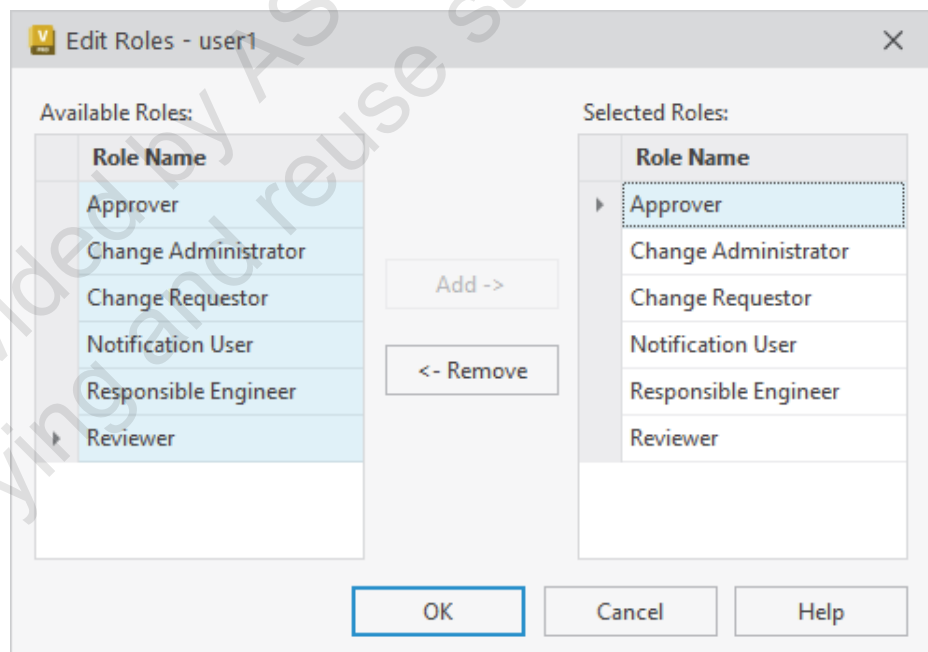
Edit Roles - user1

Available Roles:

| Role Name |
|---|
| Approver |
| Change Administrator |
| Change Requestor |
| Notification User |
| Responsible Engineer |
| Reviewer |

Add ->

<- Remove

Selected Roles:

| Role Name |
|---|
| Approver |
| Change Administrator |
| Change Requestor |
| Notification User |
| Responsible Engineer |
| Reviewer |

OK Cancel Help

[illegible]ded by AS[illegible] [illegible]ying and reuse s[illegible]